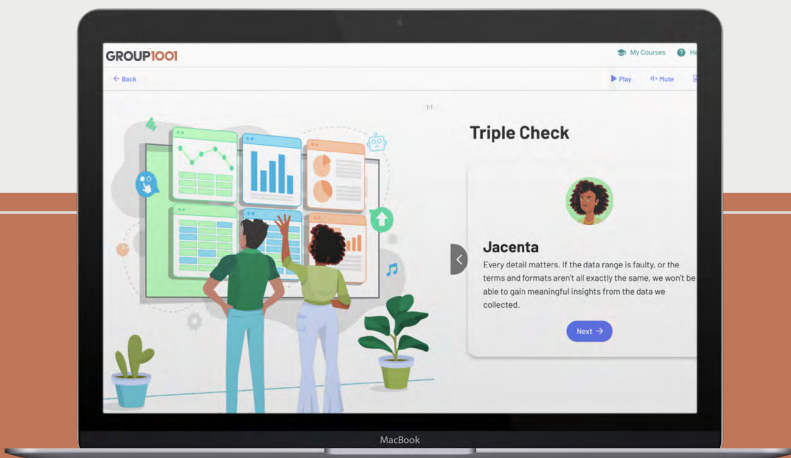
GROUP1001

My Courses

He

← Back

Play

Mute

1:1

Triple Check

Jacenta

Every detail matters. If the data range is faulty, or the terms and formats aren't all exactly the same, we won't be able to gain meaningful insights from the data we collected.

Next →

MacBook